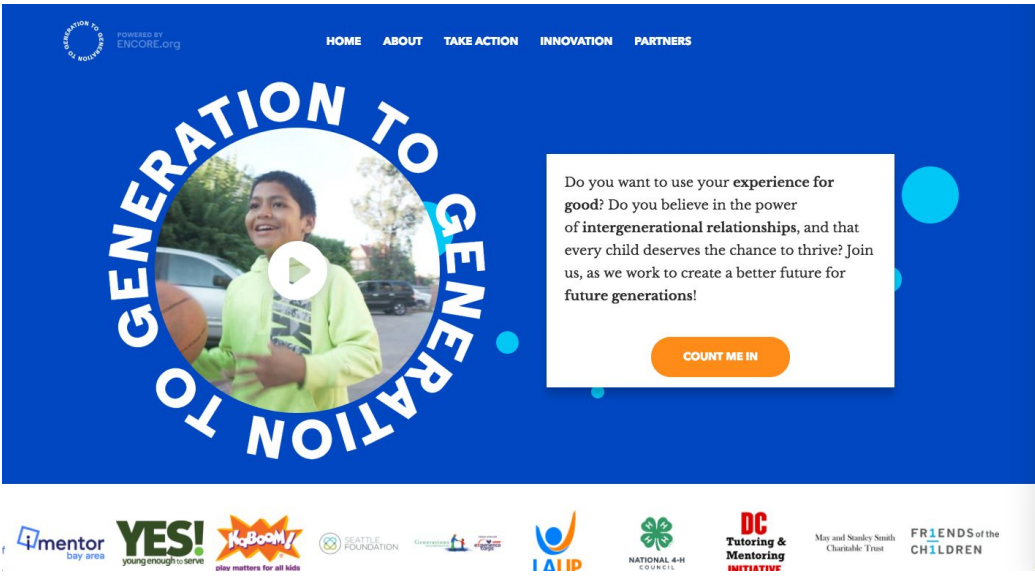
GENERATION TO GENERATION POWERED BY ENCORE.org

HOME ABOUT TAKE ACTION INNOVATION PARTNERS

GENERATION TO GENERATION

Do you want to use your **experience for good**? Do you believe in the power of **intergenerational relationships**, and that every child deserves the chance to thrive? Join us, as we work to create a better future for **future generations**!

COUNT ME IN

imentor bay area

YES! young enough to serve

KaBOOM! play matters for all kids

SEATTLE FOUNDATION

Generations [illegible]

LAUP

NATIONAL 4-H COUNCIL

DC Tutoring & Mentoring INITIATIVE

May and Stanley Smith Charitable Trust

FR1ENDS of the CH1LDREN